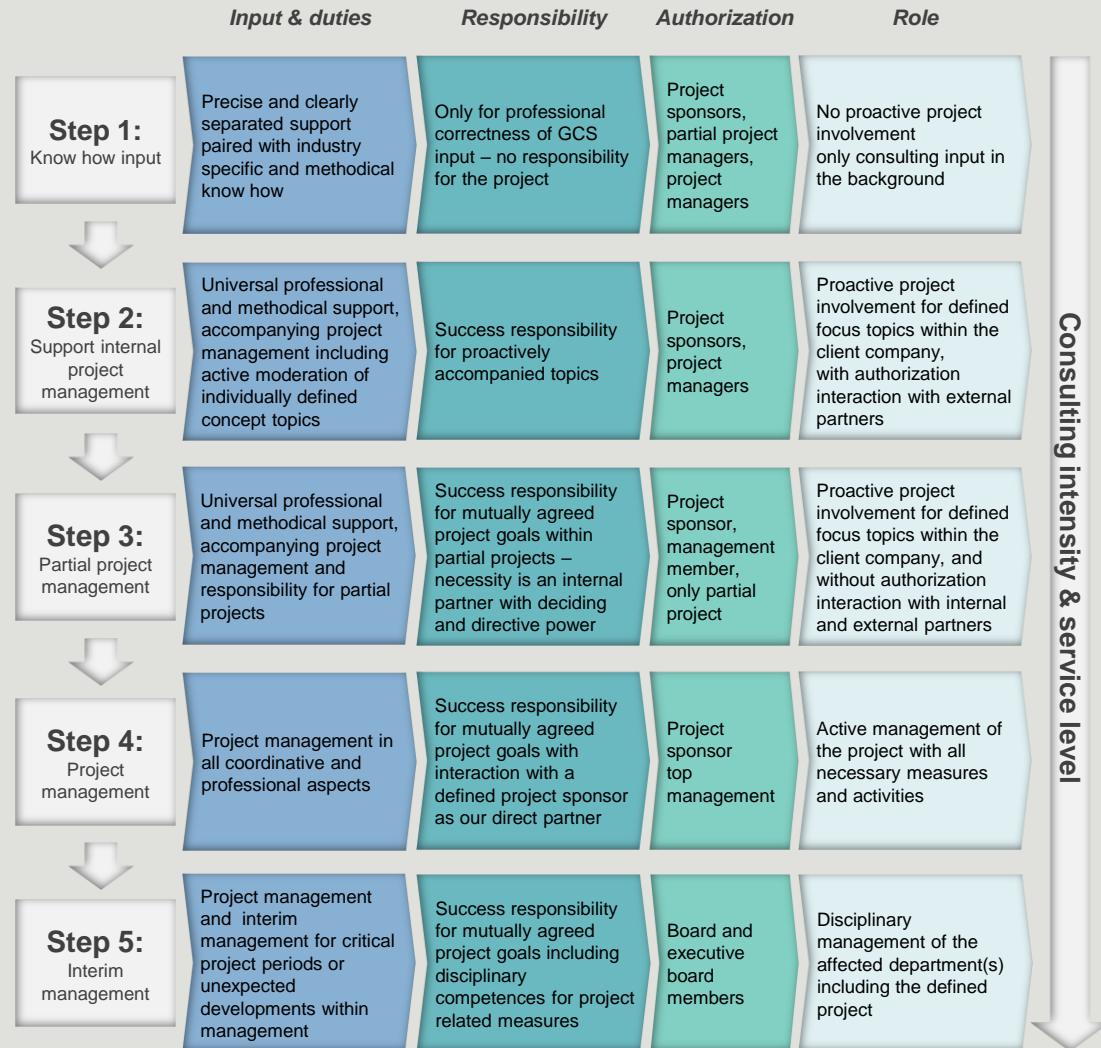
| | Input & duties | Responsibility | Authorization | Role |
|---|---|---|---|---|
| **Step 1:** Know how input | Precise and clearly separated support paired with industry specific and methodical know how | Only for professional correctness of GCS input – no responsibility for the project | Project sponsors, partial project managers, project managers | No proactive project involvement only consulting input in the background |
| **Step 2:** Support internal project management | Universal professional and methodical support, accompanying project management including active moderation of individually defined concept topics | Success responsibility for proactively accompanied topics | Project sponsors, project managers | Proactive project involvement for defined focus topics within the client company, with authorization interaction with external partners |
| **Step 3:** Partial project management | Universal professional and methodical support, accompanying project management and responsibility for partial projects | Success responsibility for mutually agreed project goals within partial projects – necessity is an internal partner with deciding and directive power | Project sponsor, management member, only partial project | Proactive project involvement for defined focus topics within the client company, and without authorization interaction with internal and external partners |
| **Step 4:** Project management | Project management in all coordinative and professional aspects | Success responsibility for mutually agreed project goals with interaction with a defined project sponsor as our direct partner | Project sponsor top management | Active management of the project with all necessary measures and activities |
| **Step 5:** Interim management | Project management and interim management for critical project periods or unexpected developments within management | Success responsibility for mutually agreed project goals including disciplinary competences for project related measures | Board and executive board members | Disciplinary management of the affected department(s) including the defined project |

Consulting intensity & service level